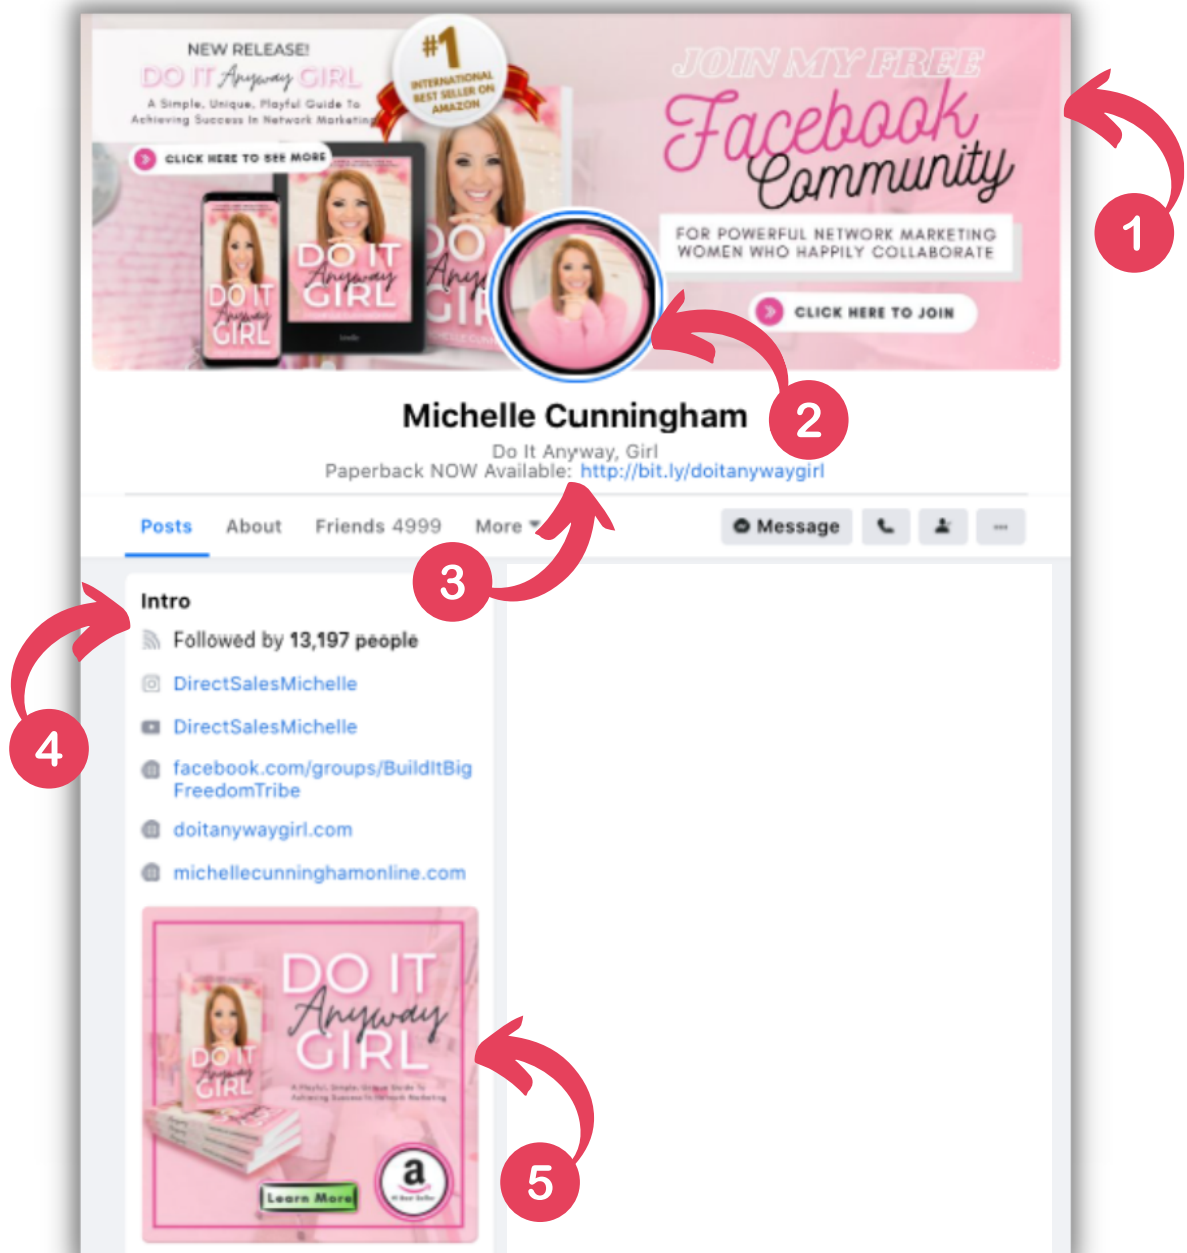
NEW RELEASE!
DO IT Anyway GIRL
A Simple, Unique, Playful Guide To Achieving Success In Network Marketing

#1 INTERNATIONAL BEST SELLER ON AMAZON

CLICK HERE TO SEE MORE

DO IT Anyway GIRL

DO IT Anyway GIRL

DO IT Anyway GIRL

JOIN MY FREE
Facebook Community

FOR POWERFUL NETWORK MARKETING WOMEN WHO HAPPILY COLLABORATE

CLICK HERE TO JOIN

1

2

Michelle Cunningham
Do It Anyway, Girl
Paperback NOW Available: http://bit.ly/doitanywaygirl

Posts About Friends 4999 More

Message

3

Intro
Followed by 13,197 people
DirectSalesMichelle
DirectSalesMichelle
facebook.com/groups/BuildItBigFreedomTribe
doitanywaygirl.com
michellecunninghamonline.com

4

DO IT Anyway GIRL
A Playful, Simple, Unique Guide To Achieving Success In Network Marketing

DO IT Anyway GIRL

Learn More

a
#1 Best Seller

5